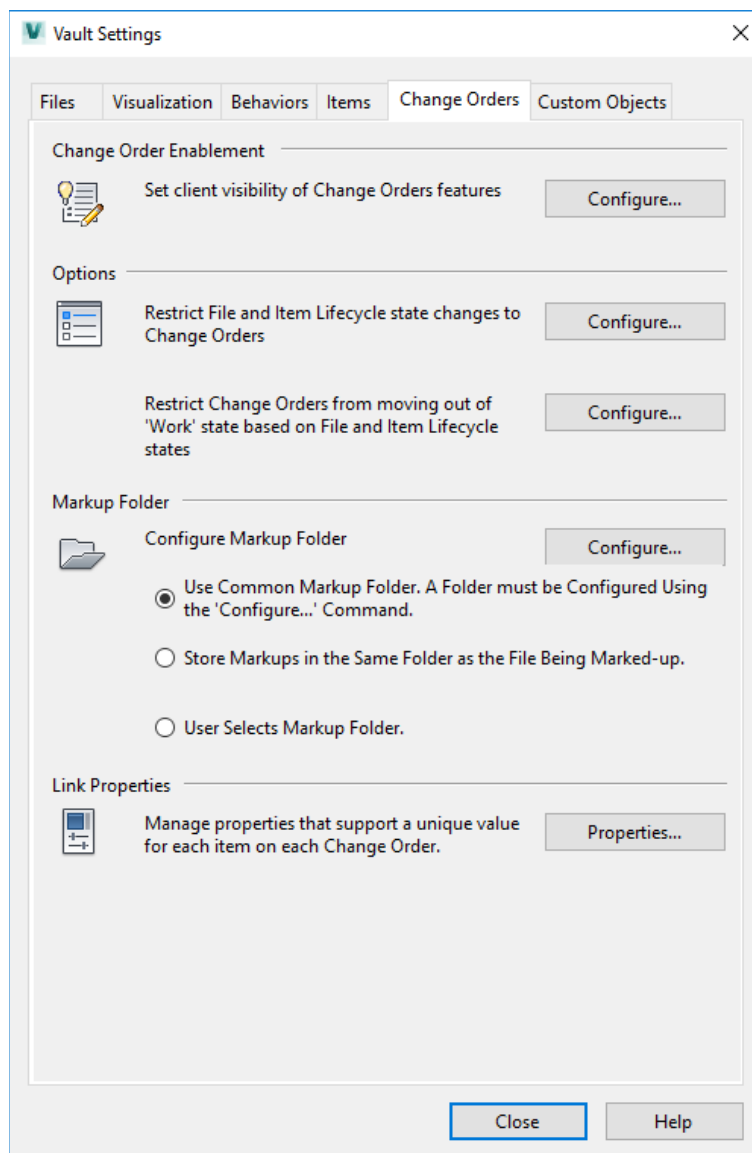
V Vault Settings

×

Files | Visualization | Behaviors | Items | Change Orders | Custom Objects

Change Order Enablement

Set client visibility of Change Orders features

Configure...

Options

Restrict File and Item Lifecycle state changes to Change Orders

Configure...

Restrict Change Orders from moving out of 'Work' state based on File and Item Lifecycle states

Configure...

Markup Folder

Configure Markup Folder

Configure...

Use Common Markup Folder. A Folder must be Configured Using the 'Configure...' Command.

Store Markups in the Same Folder as the File Being Marked-up.

User Selects Markup Folder.

Link Properties

Manage properties that support a unique value for each item on each Change Order.

Properties...

Close

Help